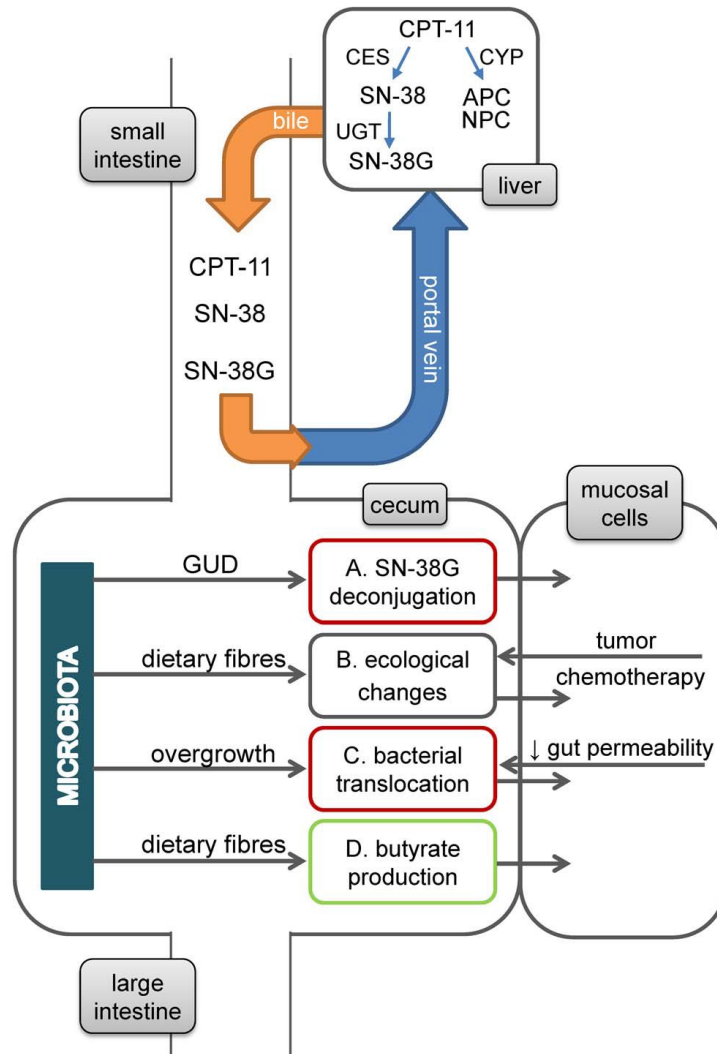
CPT-11
CES
CYP
SN-38
APC
NPC
UGT
SN-38G
liver

small intestine

bile

CPT-11
SN-38
SN-38G

portal vein

cecum

mucosal cells

MICROBIOTA

GUD
A. SN-38G deconjugation

dietary fibres
B. ecological changes
tumor
chemotherapy

overgrowth
C. bacterial translocation
↓ gut permeability

dietary fibres
D. butyrate production

large intestine